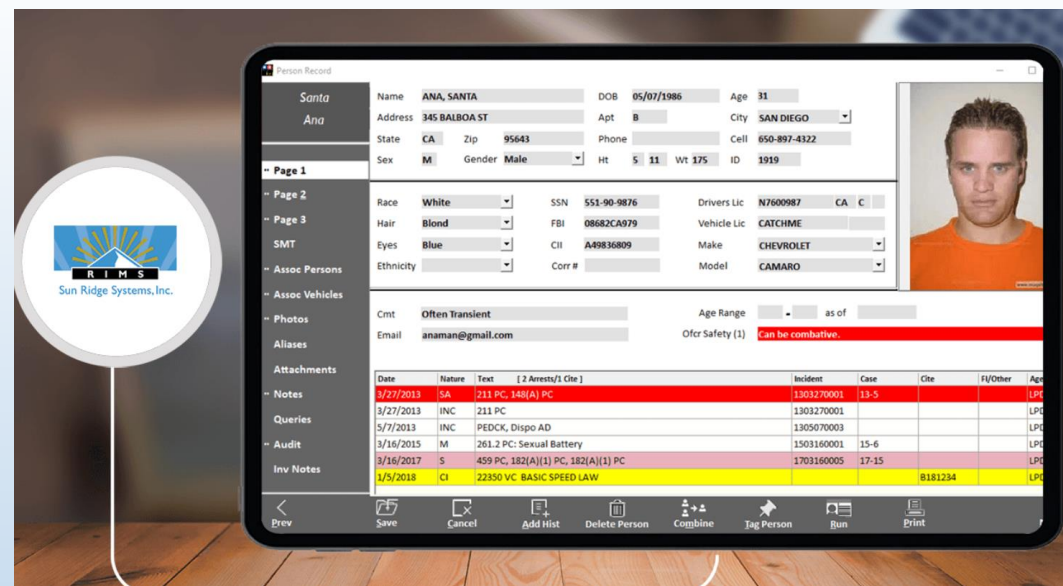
RIMS
Sun Ridge Systems, Inc.

Person Record

Santa
Ana

Page 1
Page 2
Page 3
SMT
Assoc Persons
Assoc Vehicles
Photos
Aliases
Attachments
Notes
Queries
Audit
Inv Notes

Name ANA, SANTA
DOB 05/07/1986
Age 31
Address 345 BALBOA ST
Apt B
City SAN DIEGO
State CA
Zip 95643
Phone
Cell 650-897-4322
Sex M
Gender Male
Ht 5 11
Wt 175
ID 1919

Race White
SSN 551-90-9876
Drivers Lic N7600987 CA C
Hair Blond
FBI 08682CA979
Vehicle Lic CATCHME
Eyes Blue
CII A49836809
Make CHEVROLET
Ethnicity
Corr #
Model CAMARO

Cmt Often Transient
Age Range - as of
Email anaman@gmail.com
Ofcr Safety (1) Can be combative.

| Date | Nature | Text [ 2 Arrests/1 Cite ] | Incident | Case | Cite | FI/Other | Age |
|---|---|---|---|---|---|---|---|
| 3/27/2013 | SA | 211 PC, 148(A) PC | 1303270001 | 13-5 | | | LPD |
| 3/27/2013 | INC | 211 PC | 1303270001 | | | | LPD |
| 5/7/2013 | INC | PEDCK, Dispo AD | 1305070003 | | | | LPD |
| 3/16/2015 | M | 261.2 PC: Sexual Battery | 1503160001 | 15-6 | | | LPD |
| 3/16/2017 | S | 459 PC, 182(A)(1) PC, 182(A)(1) PC | 1703160005 | 17-15 | | | LPD |
| 1/5/2018 | CI | 22350 VC BASIC SPEED LAW | | | B181234 | | LPD |

Prev
Save
Cancel
Add Hist
Delete Person
Combine
Tag Person
Run
Print